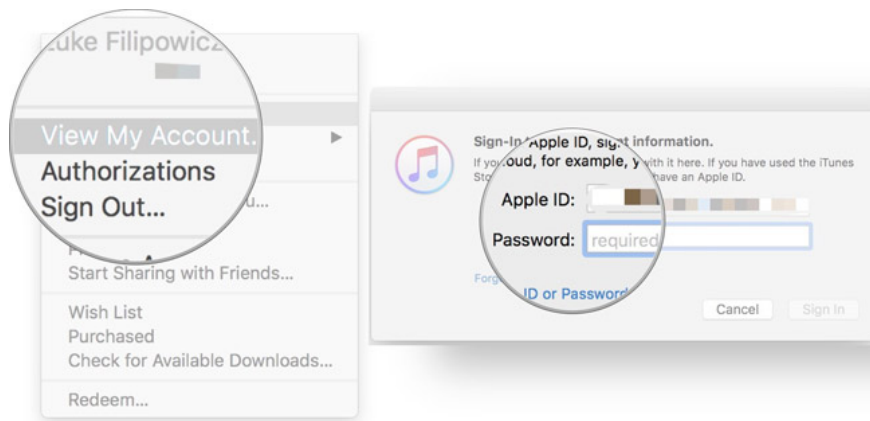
Luke Filipowicz

View My Account...
Authorizations
Sign Out...

u...

Start Sharing with Friends...

Wish List
Purchased
Check for Available Downloads...

Redeem...

Sign-In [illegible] Apple ID, sign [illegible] information.
If you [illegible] oud, for example, y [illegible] with it here. If you have used the iTunes Sto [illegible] have an Apple ID.

Apple ID:

Password: required

Forg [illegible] ID or Password

Cancel

Sign In